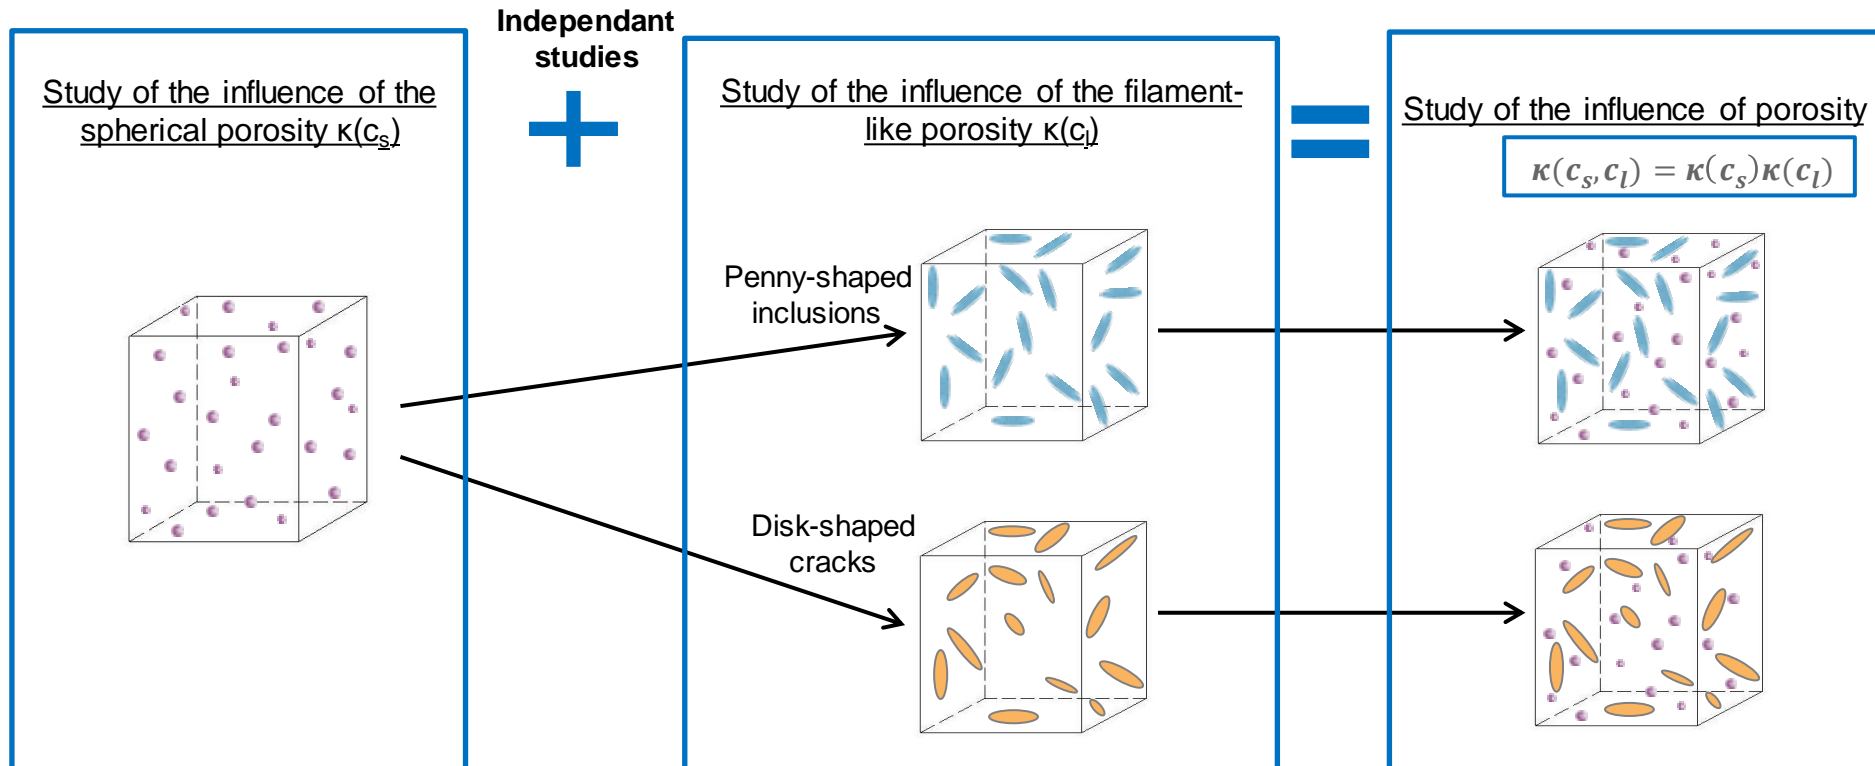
Study of the influence of the spherical porosity κ($c_s$)

Independant studies

Study of the influence of the filament-like porosity κ($c_l$)

Penny-shaped inclusions

Disk-shaped cracks

Study of the influence of porosity

$\kappa(c_s, c_l) = \kappa(c_s)\kappa(c_l)$